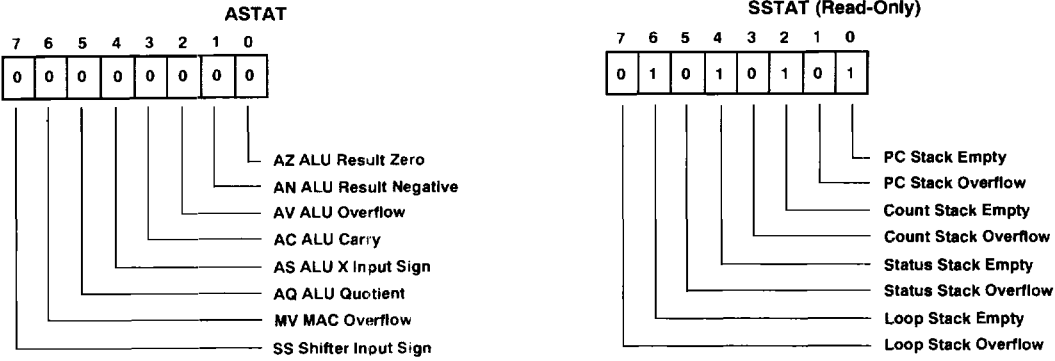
ASTAT

| 7 | 6 | 5 | 4 | 3 | 2 | 1 | 0 |
|---|---|---|---|---|---|---|---|
| 0 | 0 | 0 | 0 | 0 | 0 | 0 | 0 |

AZ ALU Result Zero
AN ALU Result Negative
AV ALU Overflow
AC ALU Carry
AS ALU X Input Sign
AQ ALU Quotient
MV MAC Overflow
SS Shifter Input Sign

SSTAT (Read-Only)

| 7 | 6 | 5 | 4 | 3 | 2 | 1 | 0 |
|---|---|---|---|---|---|---|---|
| 0 | 1 | 0 | 1 | 0 | 1 | 0 | 1 |

PC Stack Empty
PC Stack Overflow
Count Stack Empty
Count Stack Overflow
Status Stack Empty
Status Stack Overflow
Loop Stack Empty
Loop Stack Overflow